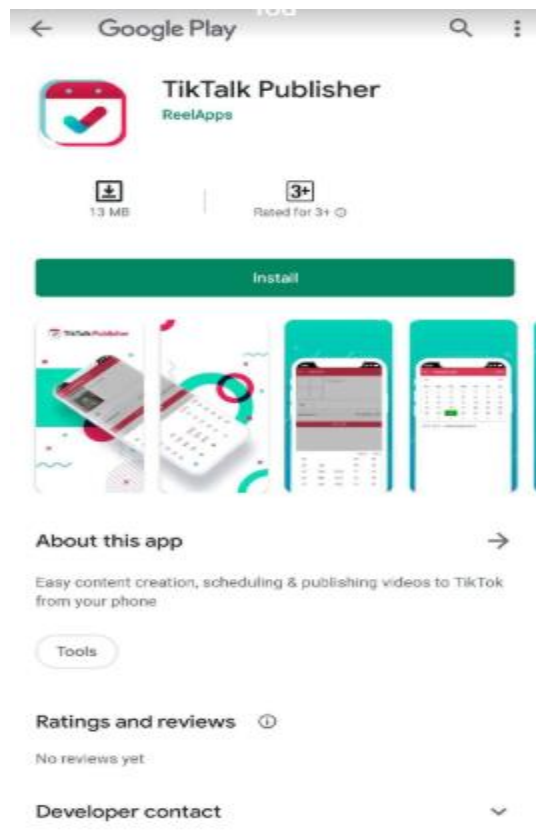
Google Play

TikTalk Publisher
ReelApps

13 MB

3+
Rated for 3+

Install

TikTalk Publisher

About this app

Easy content creation, scheduling & publishing videos to TikTok from your phone

Tools

Ratings and reviews

No reviews yet

Developer contact